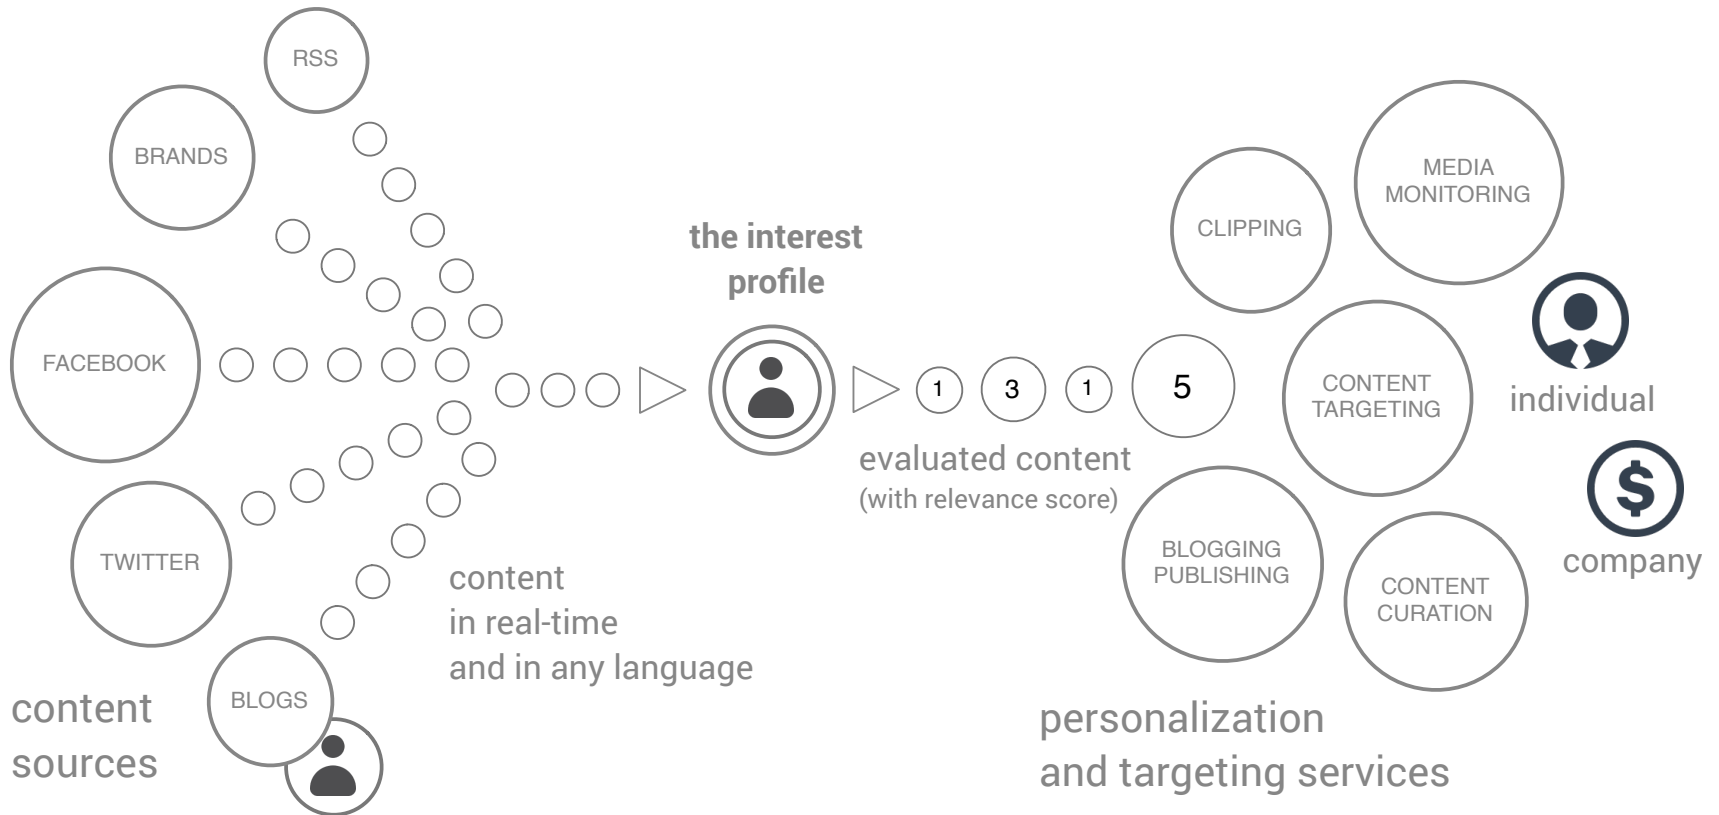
RSS

BRANDS

FACEBOOK

TWITTER

BLOGS

content sources

content
in real-time
and in any language

the interest profile

1 3 1 5

evaluated content
(with relevance score)

CLIPPING

MEDIA MONITORING

CONTENT TARGETING

BLOGGING PUBLISHING

CONTENT CURATION

individual

company

personalization
and targeting services